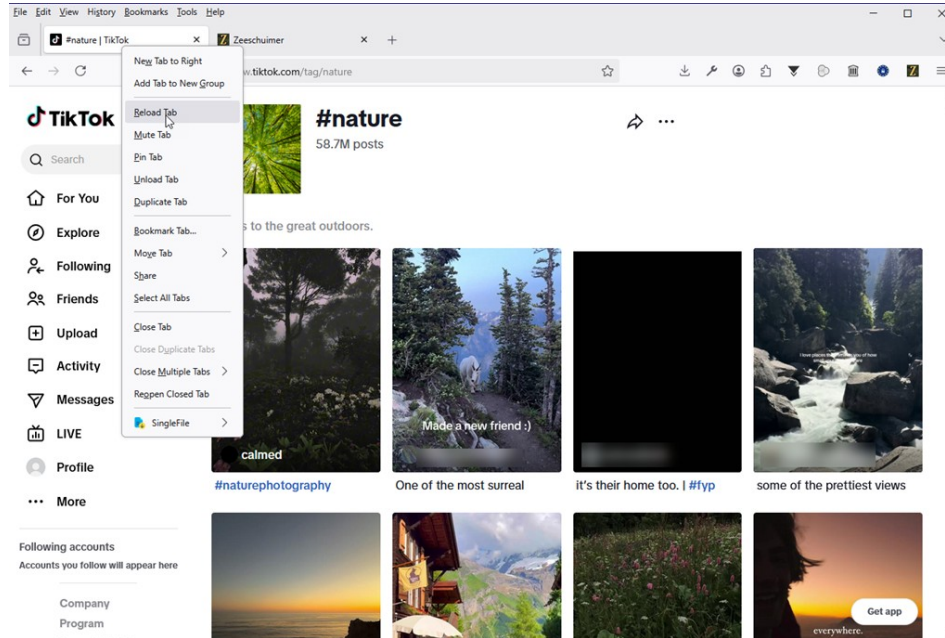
File Edit View History Bookmarks Tools Help

#nature | TikTok

Zeeschuimer

w.tiktok.com/tag/nature

New Tab to Right
Add Tab to New Group
Reload Tab
Mute Tab
Pin Tab
Unload Tab
Duplicate Tab
Bookmark Tab...
Move Tab
Share
Select All Tabs
Close Tab
Close Duplicate Tabs
Close Multiple Tabs
Reopen Closed Tab
SingleFile

TikTok

Search

For You
Explore
Following
Friends
Upload
Activity
Messages
LIVE
Profile
More

Following accounts
Accounts you follow will appear here

Company
Program

#nature
58.7M posts

s to the great outdoors.

calmed
#naturephotography

Made a new friend :)
One of the most surreal

it's their home too. | #fyp

some of the prettiest views

Get app
everywhere.